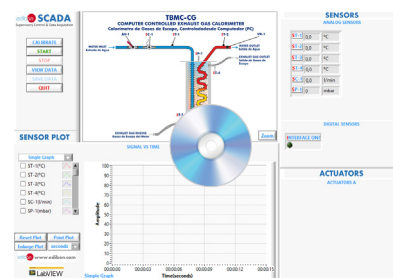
edibon SCADA
Supervision Control & Data Acquisition

CALIBRATE
START
STOP
VIEW DATA
SAVE DATA
QUIT

TBMC-CG
COMPUTER CONTROLLED EXHAUST GAS CALORIMETER
Calorímetro de Gases de Escape, Controlado desde Computador (PC)

WATER INLET
Entrada de Agua
WATER OUTLET
Salida de Agua
EXHAUST GAS INLET
Entrada de Gases de Escape
EXHAUST GAS OUTLET
Salida de Gases de Escape

Zoom

SIGNAL VS TIME

SENSORS
ANALOG SENSORS
ST-1 0,0 °C
ST-2 0,0 °C
ST-3 0,0 °C
ST-4 0,0 °C
SC-1 0,0 l/min
SP-1 0 mbar

DIGITAL SENSORS
INTERFACE ONLY

ACTUATORS
ACTUATORS A

SENSOR PLOT
Simple Graph
ST-1(°C)
ST-2(°C)
ST-3(°C)
ST-4(°C)
SC-1(l/min)
SP-1(mbar)

Reset Plot
Enlarge Plot
Print Plot
seconds

100
80
60
40
20
0
Amplitude
00:00:00 00:00:03 00:00:06 00:00:09 00:00:12 00:00:15
Time(seconds)

edibon www.edibon.com
LabVIEW
Simple Graph